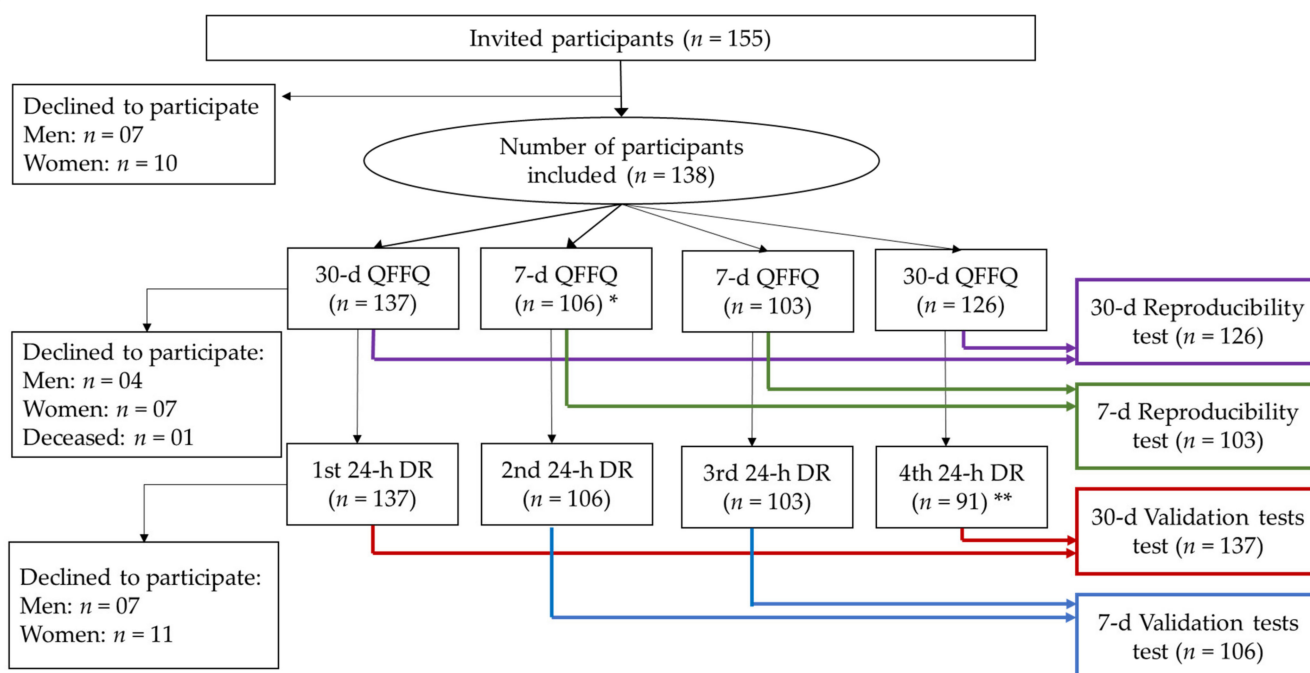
Invited participants ($n$ = 155)

Declined to participate
Men: $n$ = 07
Women: $n$ = 10

Number of participants included ($n$ = 138)

30-d QFFQ ($n$ = 137)

7-d QFFQ ($n$ = 106) *

7-d QFFQ ($n$ = 103)

30-d QFFQ ($n$ = 126)

30-d Reproducibility test ($n$ = 126)

Declined to participate:
Men: $n$ = 04
Women: $n$ = 07
Deceased: $n$ = 01

7-d Reproducibility test ($n$ = 103)

1st 24-h DR ($n$ = 137)

2nd 24-h DR ($n$ = 106)

3rd 24-h DR ($n$ = 103)

4th 24-h DR ($n$ = 91) **

30-d Validation tests test ($n$ = 137)

Declined to participate:
Men: $n$ = 07
Women: $n$ = 11

7-d Validation tests test ($n$ = 106)